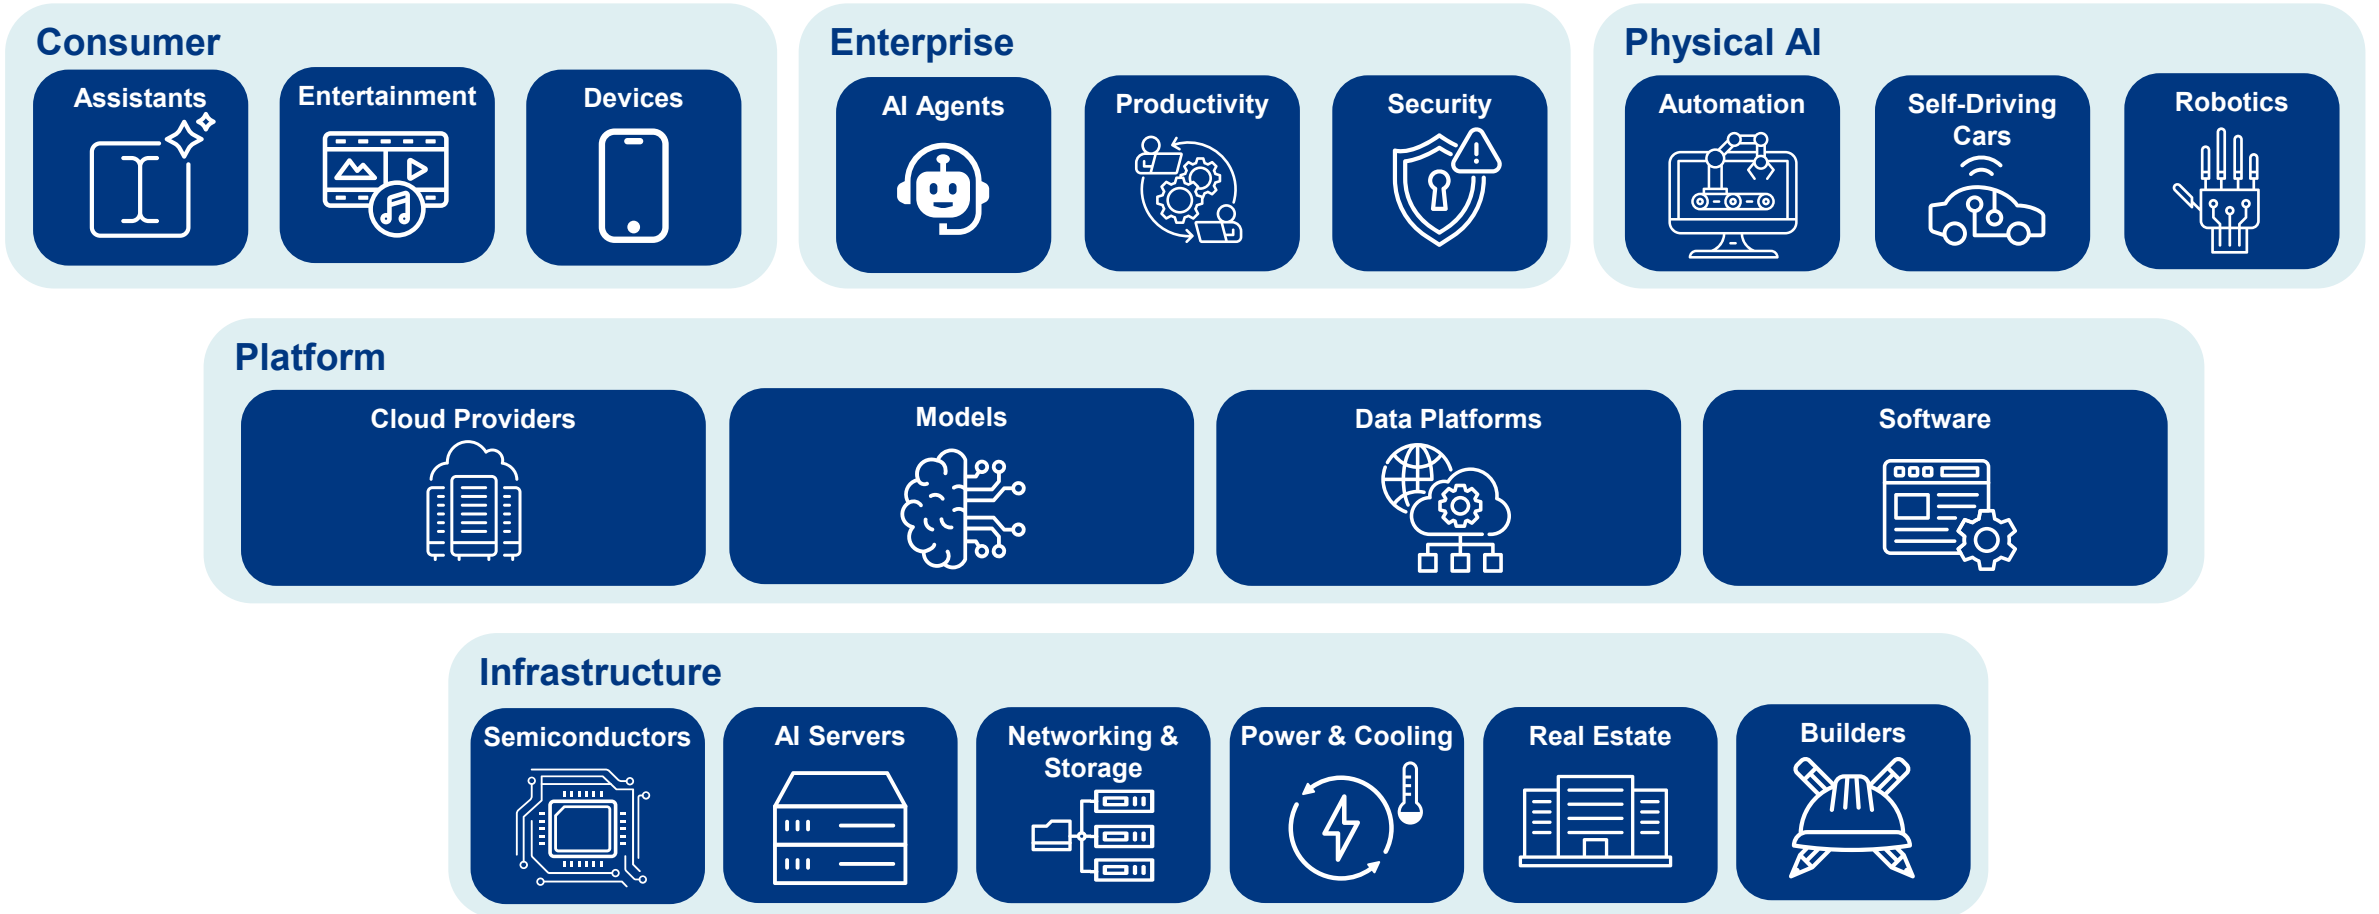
Consumer

Assistants

Entertainment

Devices

Enterprise

AI Agents

Productivity

Security

Physical AI

Automation

Self-Driving Cars

Robotics

Platform

Cloud Providers

Models

Data Platforms

Software

Infrastructure

Semiconductors

AI Servers

Networking & Storage

Power & Cooling

Real Estate

Builders